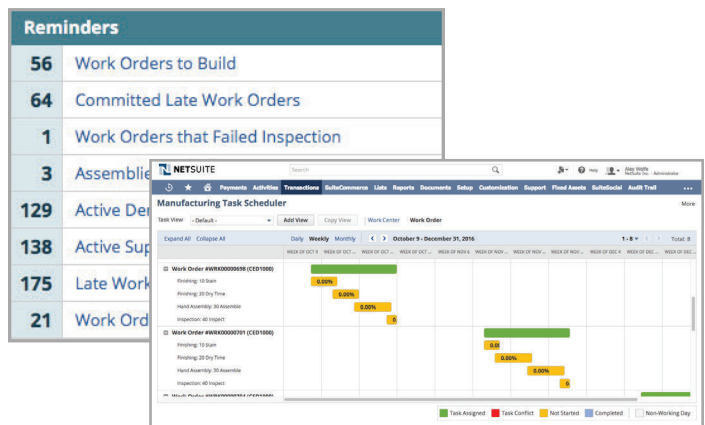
Reminders

| | |
|---|---|
| 56 | Work Orders to Build |
| 64 | Committed Late Work Orders |
| 1 | Work Orders that Failed Inspection |
| 3 | Assemblie |
| 129 | Active Der |
| 138 | Active Sup |
| 175 | Late Work |
| 21 | Work Ord |

NETSUITE

Search

Help

Alex Wolfe
NetSuite Inc. - Administrator

Payments Activities Transactions SuiteCommerce Lists Reports Documents Setup Customization Support Fixed Assets SuiteSocial Audit Trail

Manufacturing Task Scheduler

More

Task View - Default - Add View Copy View Work Center Work Order

Expand All Collapse All Daily Weekly Monthly October 9 - December 31, 2016 1 - 8 Total: 8

WEEK OF OCT 9 WEEK OF OCT ... WEEK OF OCT ... WEEK OF OCT ... WEEK OF NOV 6 WEEK OF NOV ... WEEK OF NOV ... WEEK OF NOV ... WEEK OF DEC 4 WEEK OF DEC ... WEEK OF DEC ...

Work Order #WRK00000698 (CED1000)
Finishing: 10 Stain 0.00%
Finishing: 20 Dry Time 0.00%
Hand Assembly: 30 Assemble 0.00%
Inspection: 40 Inspect 0

Work Order #WRK00000701 (CED1000)
Finishing: 10 Stain 0.0
Finishing: 20 Dry Time 0.00%
Hand Assembly: 30 Assemble 0.00%
Inspection: 40 Inspect 0

Work Order #WRK00000704 (CED1000)

Task Assigned Task Conflict Not Started Completed Non-Working Day